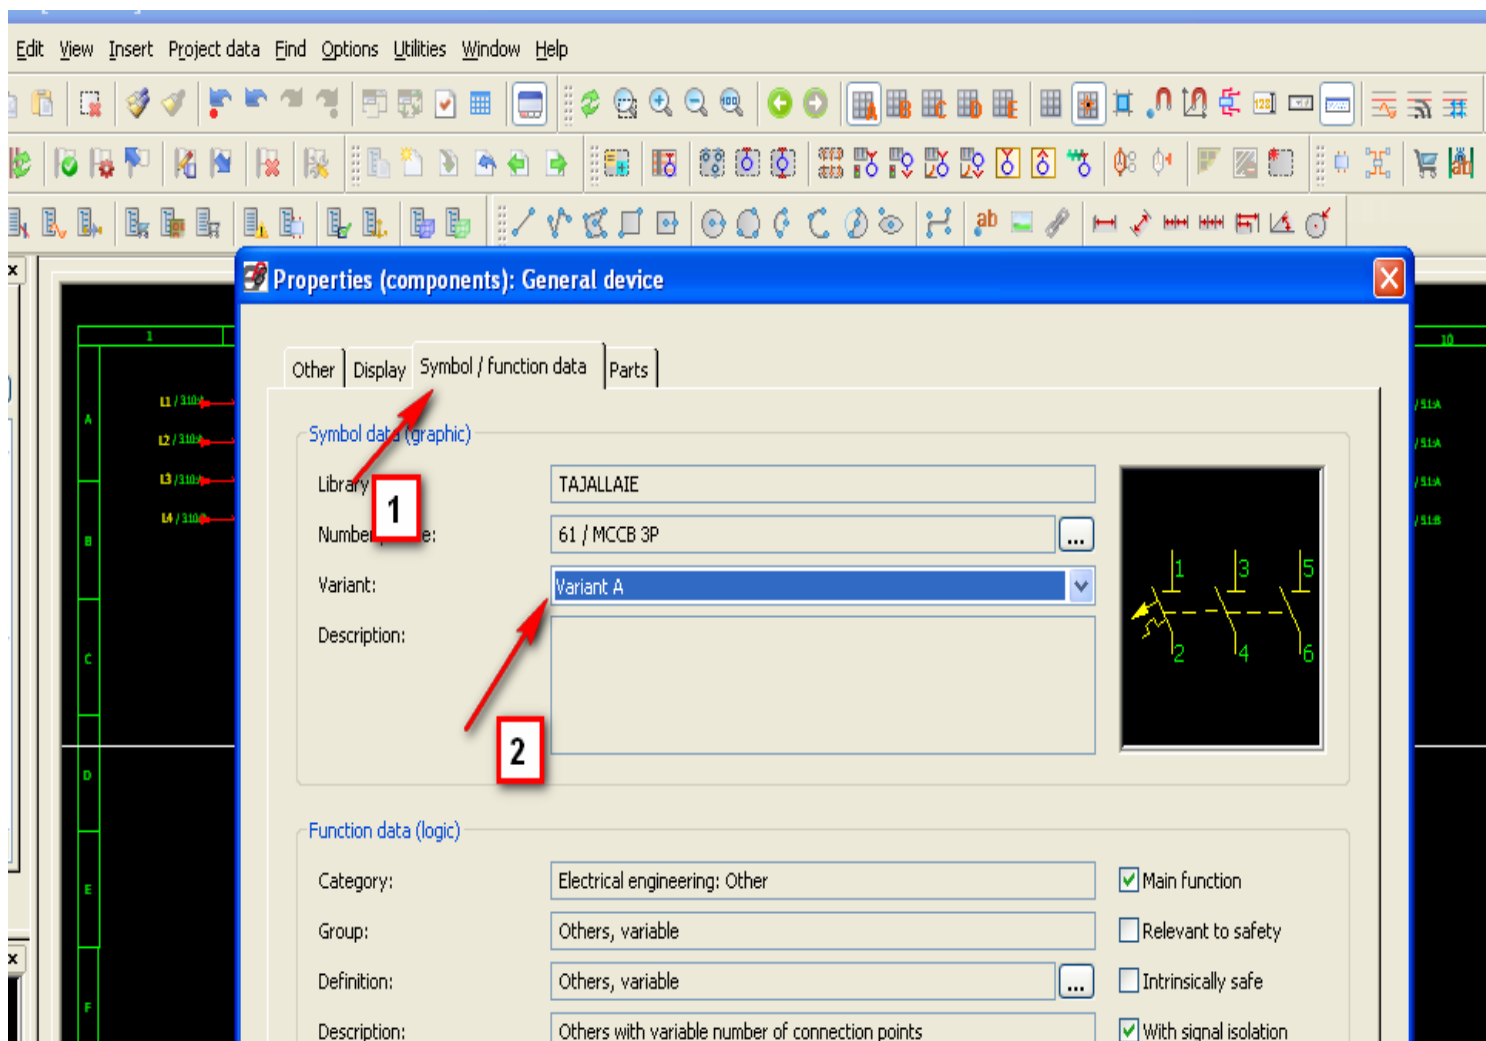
Edit View Insert Project data Find Options Utilities Window Help

Properties (components): General device

Other | Display | Symbol / function data | Parts

Symbol data (graphic)

Library 1 TAJALLAIE

Number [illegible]e: 61 / MCCB 3P ...

Variant: Variant A

Description:

1 3 5
2 4 6

2

Function data (logic)

Category: Electrical engineering: Other

Main function

Group: Others, variable

Relevant to safety

Definition: Others, variable ...

Intrinsically safe

Description: Others with variable number of connection points

With signal isolation

L1 / 310
L2 / 310
L3 / 310
L4 / 310

1
10
A
B
C
D
E
F
/ 51:A
/ 51:A
/ 51:A
/ 51:B